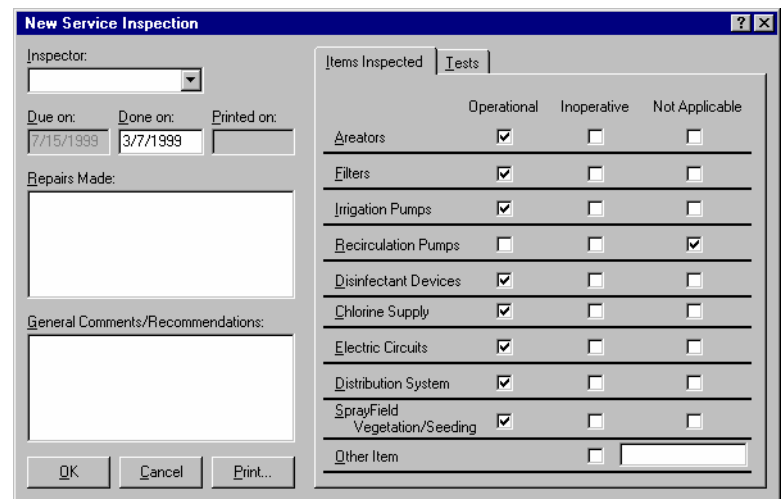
New Service Inspection

?

X

Inspector:

Due on:
7/15/1999

Done on:
3/7/1999

Printed on:

Repairs Made:

General Comments/Recommendations:

OK

Cancel

Print...

Items Inspected

Tests

| | Operational | Inoperative | Not Applicable |
|---|---|---|---|
| Areators | ☑ | ☐ | ☐ |
| Filters | ☑ | ☐ | ☐ |
| Irrigation Pumps | ☑ | ☐ | ☐ |
| Recirculation Pumps | ☐ | ☐ | ☑ |
| Disinfectant Devices | ☑ | ☐ | ☐ |
| Chlorine Supply | ☑ | ☐ | ☐ |
| Electric Circuits | ☑ | ☐ | ☐ |
| Distribution System | ☑ | ☐ | ☐ |
| SprayField Vegetation/Seeding | ☑ | ☐ | ☐ |
| Other Item | | ☐ | |